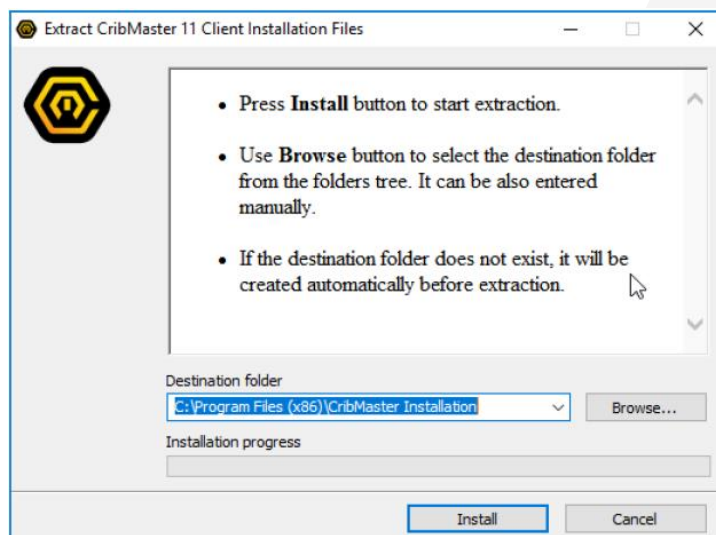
Extract CribMaster 11 Client Installation Files

- Press **Install** button to start extraction.
- Use **Browse** button to select the destination folder from the folders tree. It can be also entered manually.
- If the destination folder does not exist, it will be created automatically before extraction.

Destination folder

C:\Program Files (x86)\CribMaster Installation

Browse...

Installation progress

Install

Cancel